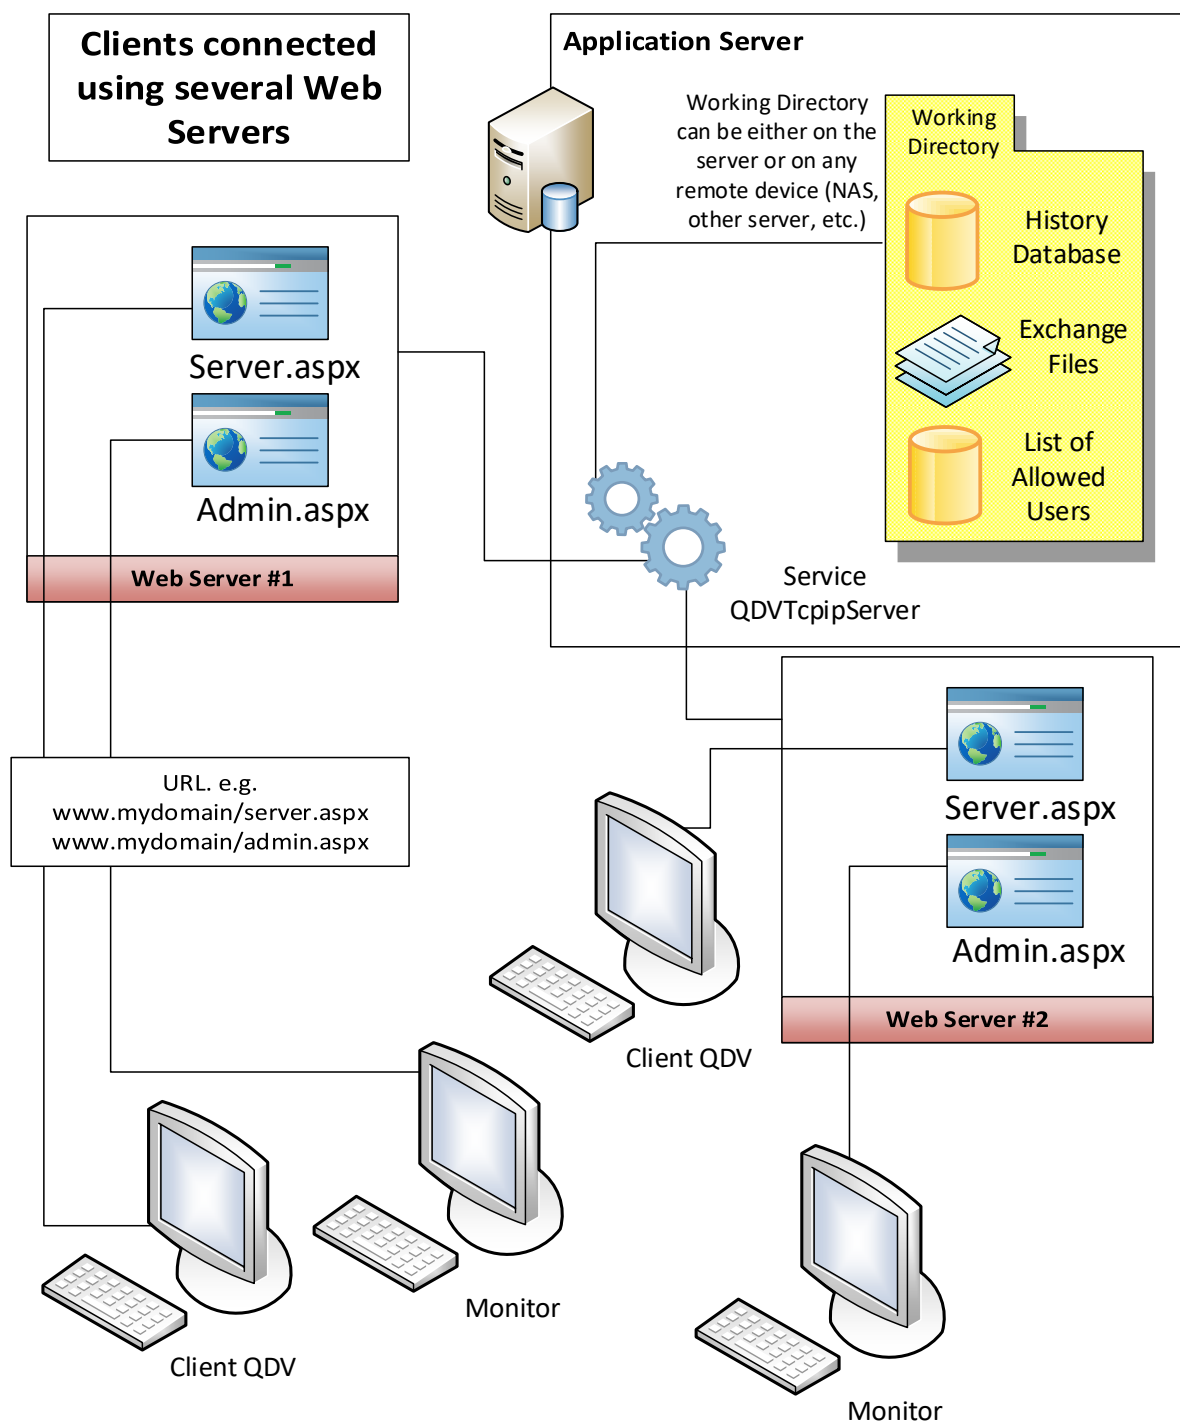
Clients connected using several Web Servers

Application Server

Working Directory can be either on the server or on any remote device (NAS, other server, etc.)

Working Directory

History Database

Exchange Files

List of Allowed Users

Server.aspx

Admin.aspx

Web Server #1

Service QDVTcpipServer

Server.aspx

Admin.aspx

Web Server #2

URL. e.g.
www.mydomain/server.aspx
www.mydomain/admin.aspx

Client QDV

Monitor

Client QDV

Monitor